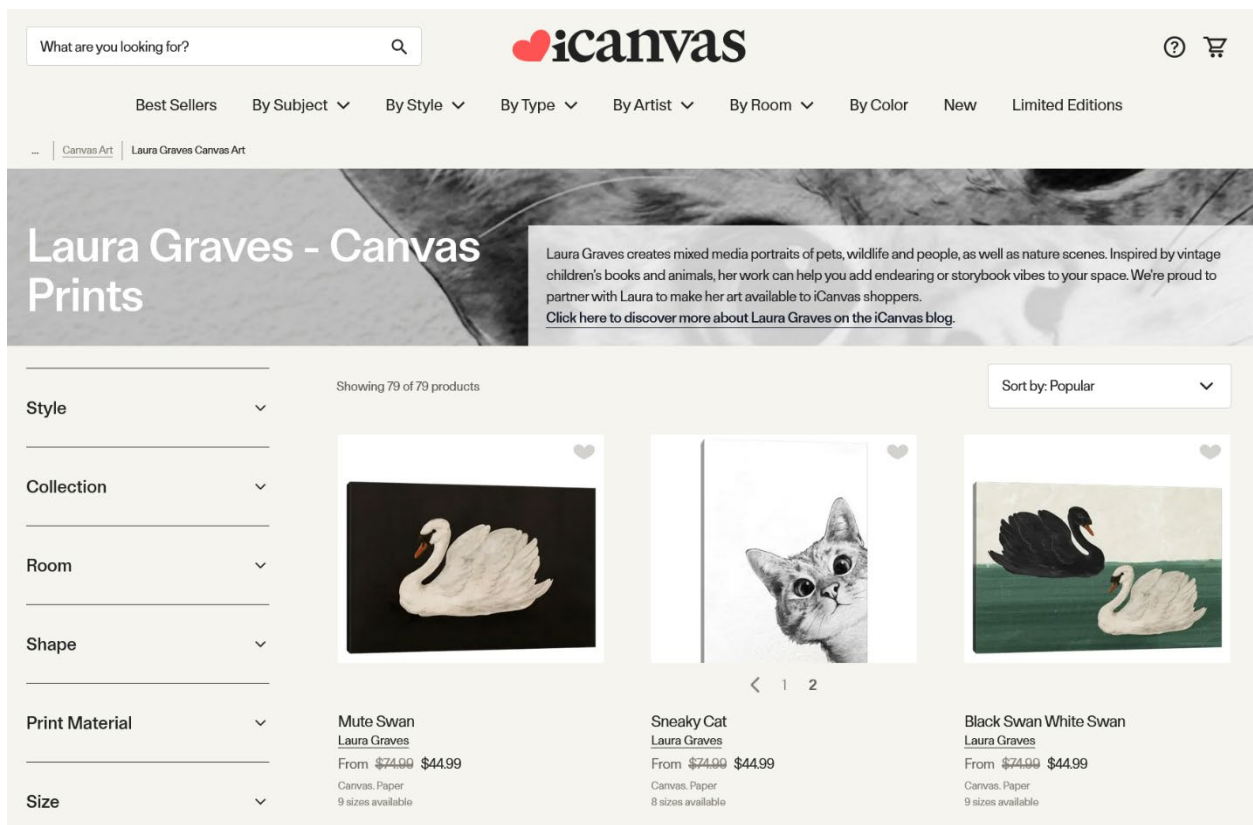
What are you looking for?

iCanvas

Best Sellers By Subject By Style By Type By Artist By Room By Color New Limited Editions

... Canvas Art Laura Graves Canvas Art

Laura Graves - Canvas Prints

Laura Graves creates mixed media portraits of pets, wildlife and people, as well as nature scenes. Inspired by vintage children's books and animals, her work can help you add endearing or storybook vibes to your space. We're proud to partner with Laura to make her art available to iCanvas shoppers.
Click here to discover more about Laura Graves on the iCanvas blog.

Style

Collection

Room

Shape

Print Material

Size

Showing 79 of 79 products

Sort by: Popular

1 2

Mute Swan
Laura Graves
From ~~$74.99~~ $44.99
Canvas, Paper
9 sizes available

Sneaky Cat
Laura Graves
From ~~$74.99~~ $44.99
Canvas, Paper
8 sizes available

Black Swan White Swan
Laura Graves
From ~~$74.99~~ $44.99
Canvas, Paper
9 sizes available